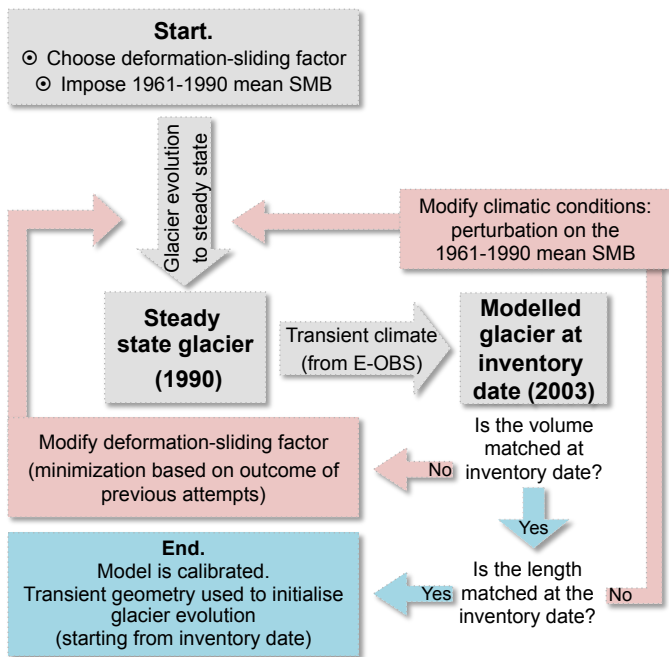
Start.
⊙ Choose deformation-sliding factor
⊙ Impose 1961-1990 mean SMB

Glacier evolution to steady state

Modify climatic conditions: perturbation on the 1961-1990 mean SMB

Steady state glacier (1990)

Transient climate (from E-OBS)

Modelled glacier at inventory date (2003)

Is the volume matched at inventory date?

Modify deformation-sliding factor (minimization based on outcome of previous attempts)

No

Yes

End.
Model is calibrated.
Transient geometry used to initialise glacier evolution (starting from inventory date)

Yes

Is the length matched at the inventory date?

No